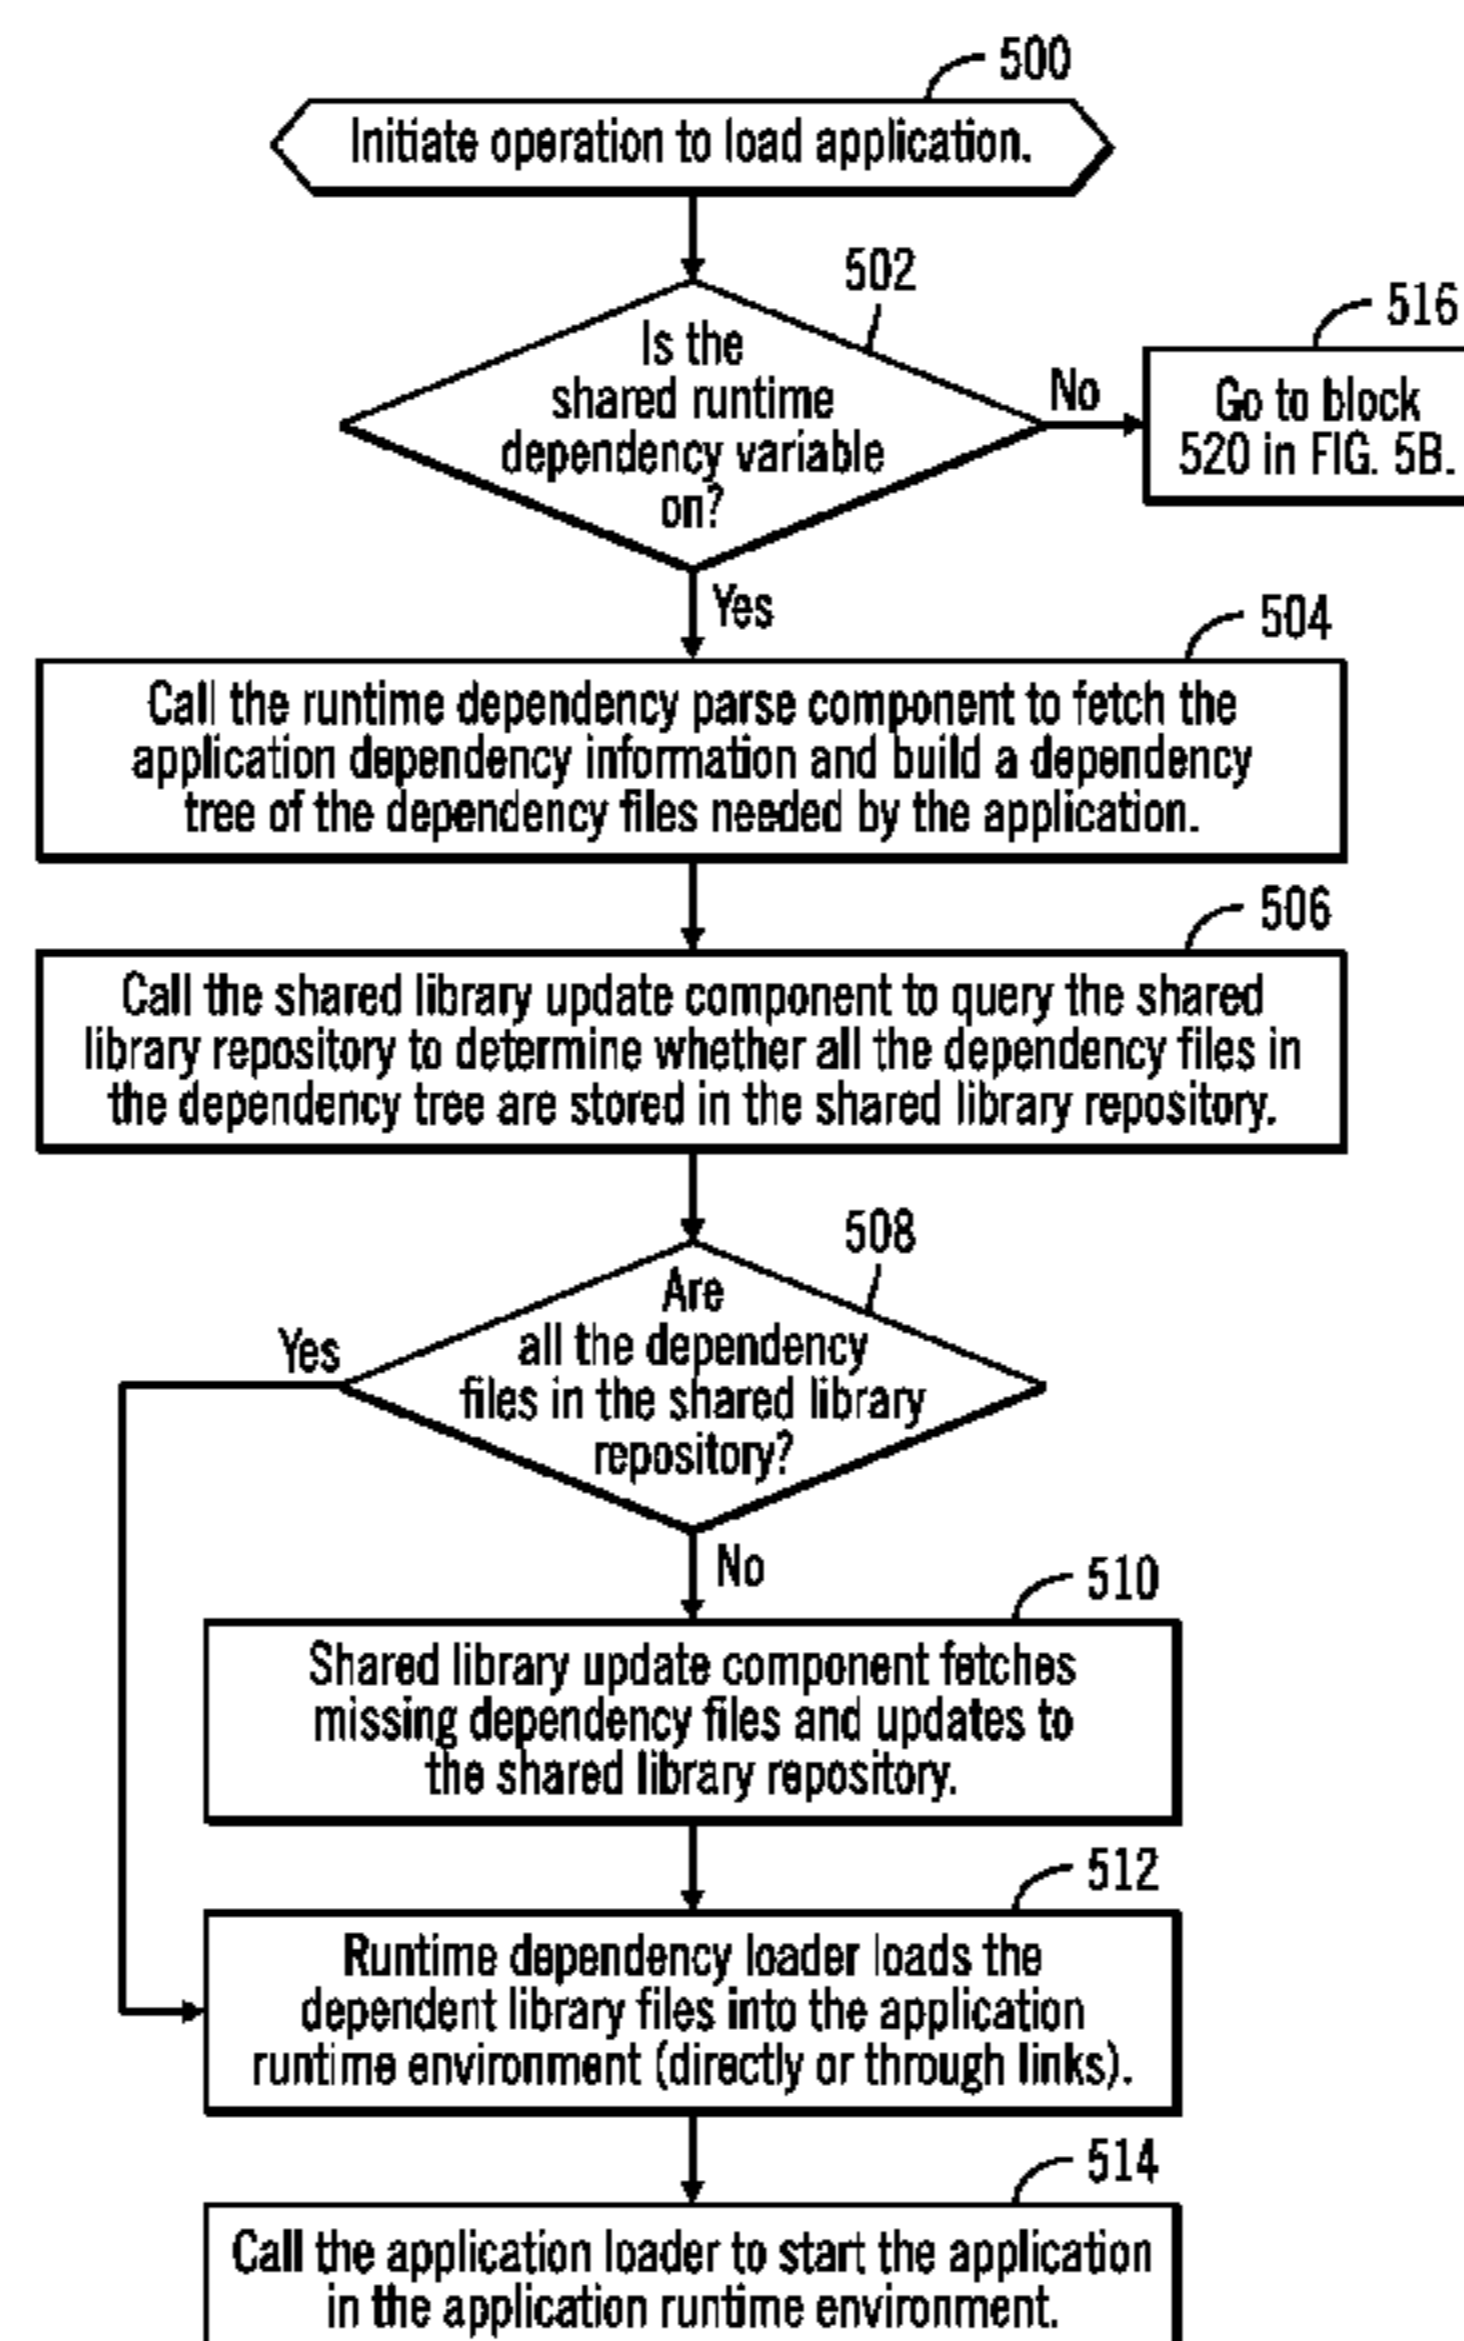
500

Initiate operation to load application.

502

Is the shared runtime dependency variable on?

No

516

Go to block 520 in FIG. 5B.

Yes

504

Call the runtime dependency parse component to fetch the application dependency information and build a dependency tree of the dependency files needed by the application.

506

Call the shared library update component to query the shared library repository to determine whether all the dependency files in the dependency tree are stored in the shared library repository.

508

Are all the dependency files in the shared library repository?

Yes

No

510

Shared library update component fetches missing dependency files and updates to the shared library repository.

512

Runtime dependency loader loads the dependent library files into the application runtime environment (directly or through links).

514

Call the application loader to start the application in the application runtime environment.